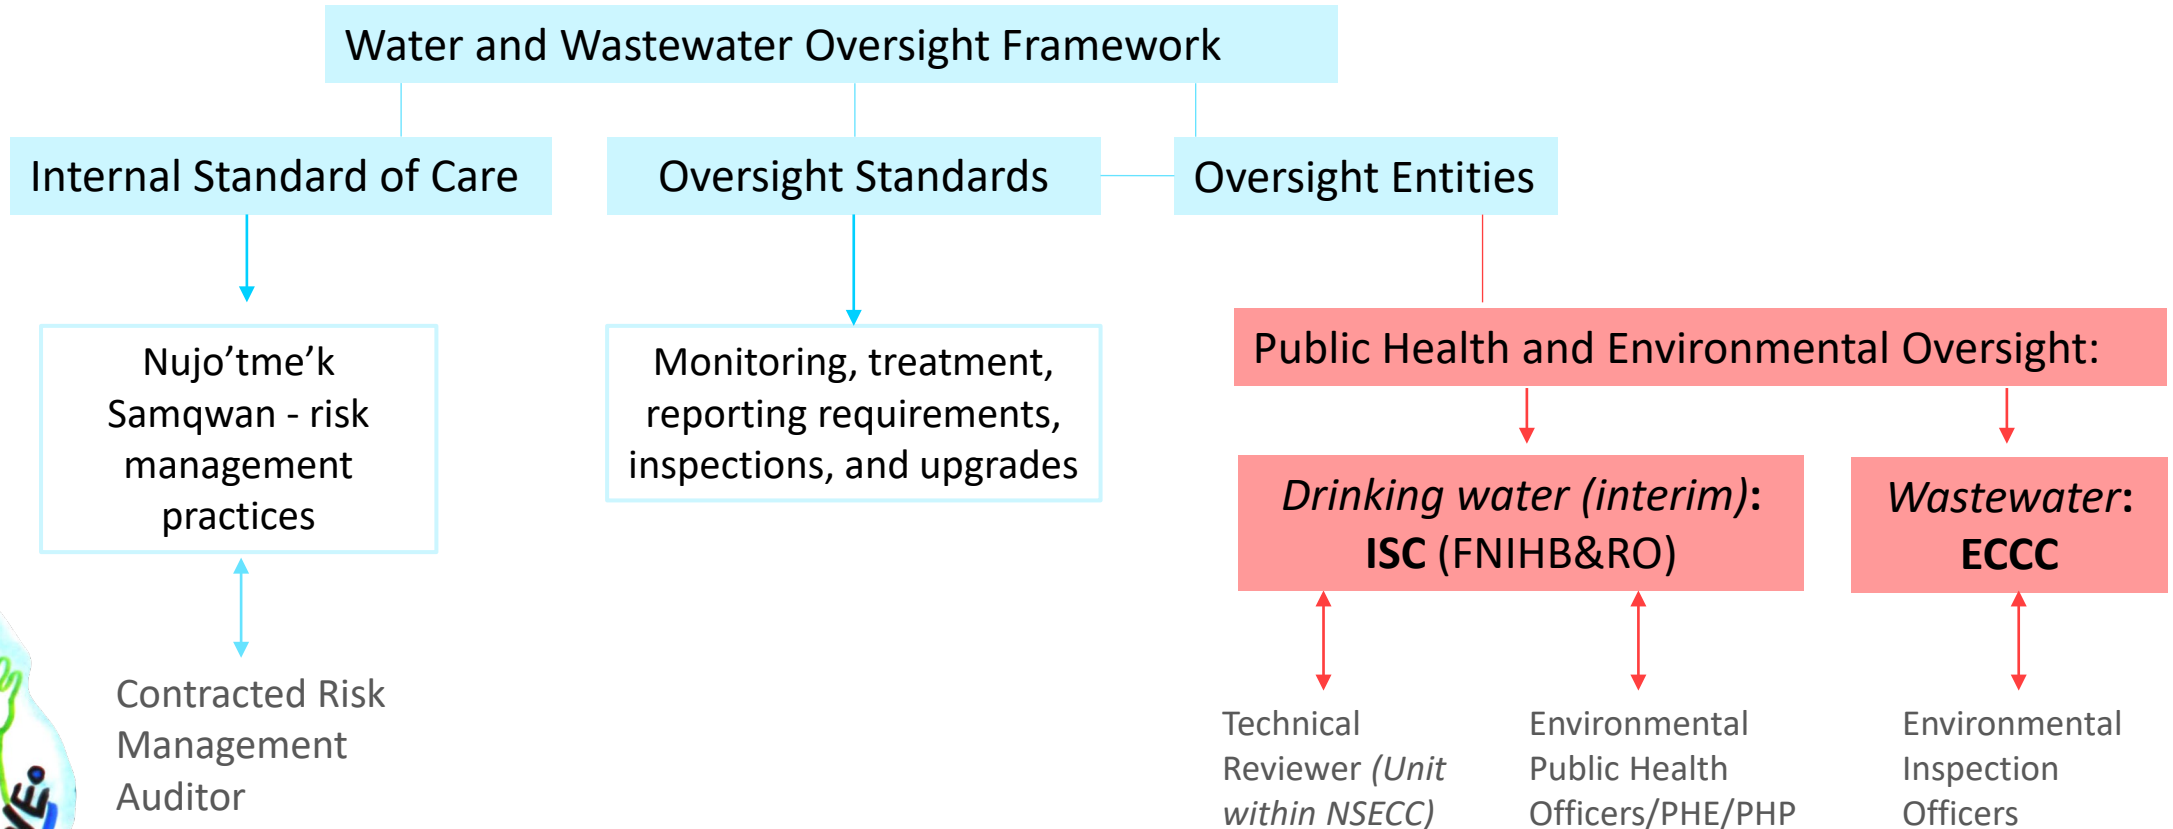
Water and Wastewater Oversight Framework

Internal Standard of Care

Oversight Standards

Oversight Entities

Nujo’tme’k Samqwan - risk management practices

Monitoring, treatment, reporting requirements, inspections, and upgrades

Public Health and Environmental Oversight:

Drinking water (interim): ISC (FNIHB&RO)

Wastewater: ECCC

Contracted Risk Management Auditor

Technical Reviewer (Unit within NSECC)

Environmental Public Health Officers/PHE/PHP

Environmental Inspection Officers